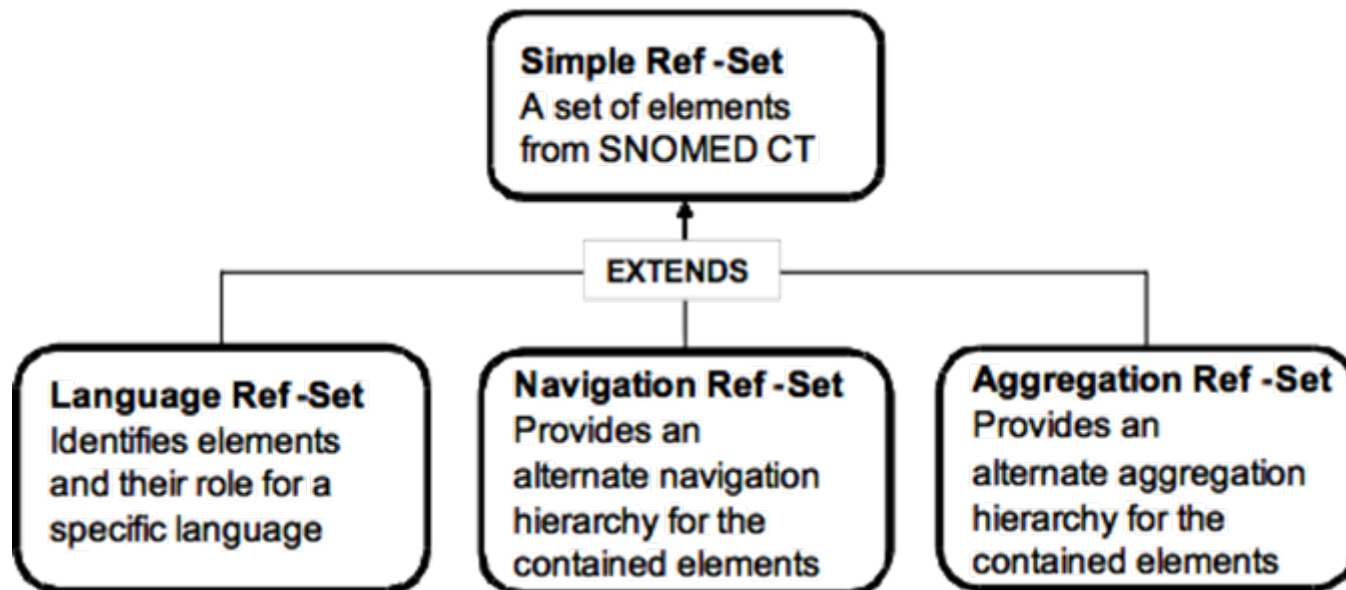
Simple Ref -Set
A set of elements from SNOMED CT

EXTENDS

Language Ref -Set
Identifies elements and their role for a specific language

Navigation Ref -Set
Provides an alternate navigation hierarchy for the contained elements

Aggregation Ref -Set
Provides an alternate aggregation hierarchy for the contained elements